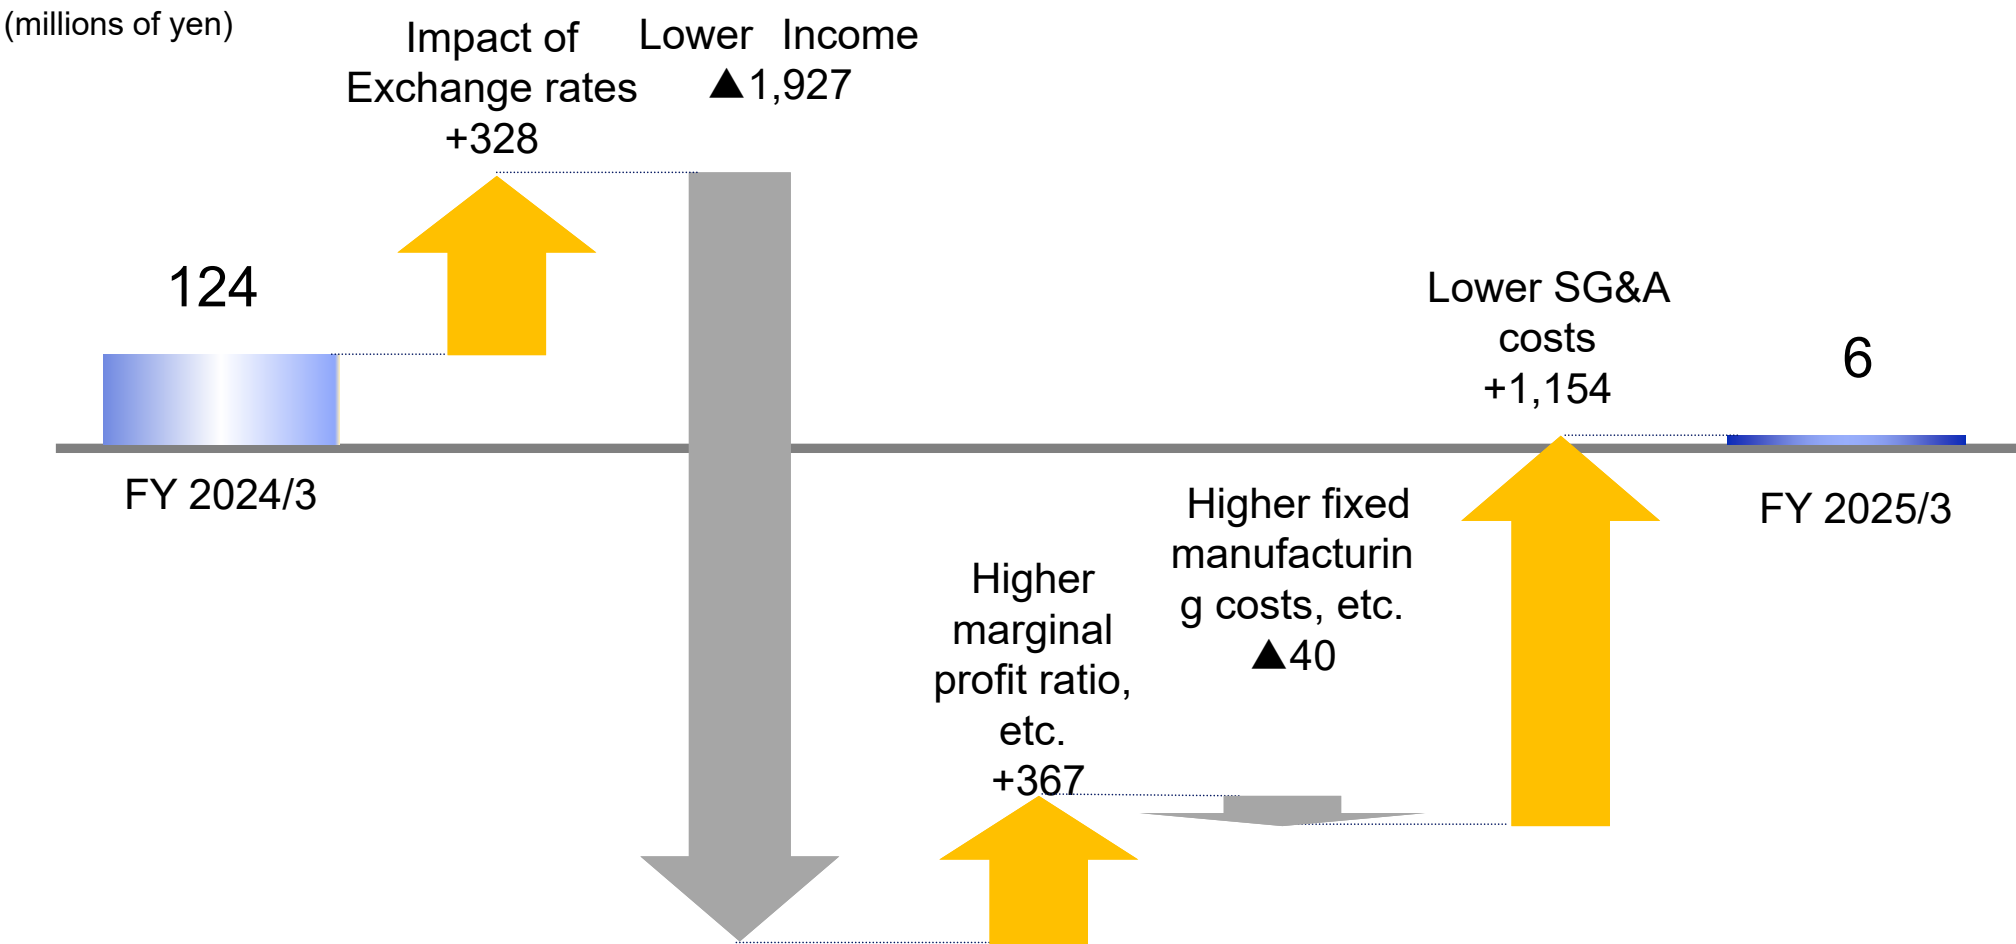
(millions of yen)

Impact of Exchange rates +328

Lower Income ▲1,927

124

FY 2024/3

Lower SG&A costs +1,154

6

FY 2025/3

Higher fixed manufacturing costs, etc. ▲40

Higher marginal profit ratio, etc. +367